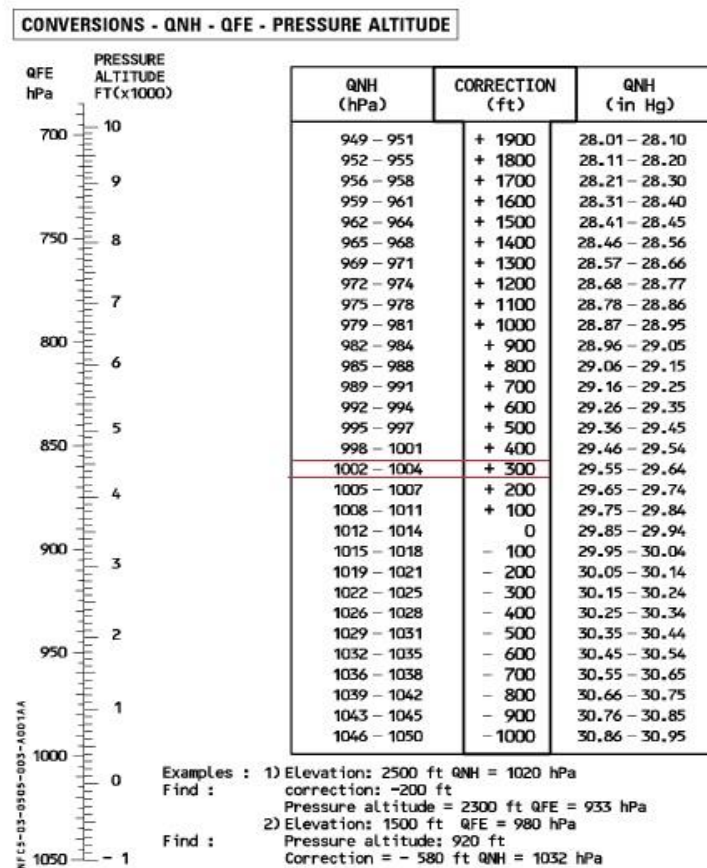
CONVERSIONS - QNH - QFE - PRESSURE ALTITUDE

QFE hPa

PRESSURE ALTITUDE FT(x1000)

700 10
9
750 8
7
800 6
850 5
4
900 3
2
950
1
1000 0
1050 - 1

| QNH (hPa) | CORRECTION (ft) | QNH (in Hg) |
|---|---|---|
| 949 – 951 | + 1900 | 28.01 – 28.10 |
| 952 – 955 | + 1800 | 28.11 – 28.20 |
| 956 – 958 | + 1700 | 28.21 – 28.30 |
| 959 – 961 | + 1600 | 28.31 – 28.40 |
| 962 – 964 | + 1500 | 28.41 – 28.45 |
| 965 – 968 | + 1400 | 28.46 – 28.56 |
| 969 – 971 | + 1300 | 28.57 – 28.66 |
| 972 – 974 | + 1200 | 28.68 – 28.77 |
| 975 – 978 | + 1100 | 28.78 – 28.86 |
| 979 – 981 | + 1000 | 28.87 – 28.95 |
| 982 – 984 | + 900 | 28.96 – 29.05 |
| 985 – 988 | + 800 | 29.06 – 29.15 |
| 989 – 991 | + 700 | 29.16 – 29.25 |
| 992 – 994 | + 600 | 29.26 – 29.35 |
| 995 – 997 | + 500 | 29.36 – 29.45 |
| 998 – 1001 | + 400 | 29.46 – 29.54 |
| 1002 – 1004 | + 300 | 29.55 – 29.64 |
| 1005 – 1007 | + 200 | 29.65 – 29.74 |
| 1008 – 1011 | + 100 | 29.75 – 29.84 |
| 1012 – 1014 | 0 | 29.85 – 29.94 |
| 1015 – 1018 | – 100 | 29.95 – 30.04 |
| 1019 – 1021 | – 200 | 30.05 – 30.14 |
| 1022 – 1025 | – 300 | 30.15 – 30.24 |
| 1026 – 1028 | – 400 | 30.25 – 30.34 |
| 1029 – 1031 | – 500 | 30.35 – 30.44 |
| 1032 – 1035 | – 600 | 30.45 – 30.54 |
| 1036 – 1038 | – 700 | 30.55 – 30.65 |
| 1039 – 1042 | – 800 | 30.66 – 30.75 |
| 1043 – 1045 | – 900 | 30.76 – 30.85 |
| 1046 – 1050 | –1000 | 30.86 – 30.95 |

Examples : 1) Elevation: 2500 ft QNH = 1020 hPa
Find : correction: -200 ft
Pressure altitude = 2300 ft QFE = 933 hPa
2) Elevation: 1500 ft QFE = 980 hPa
Find : Pressure altitude: 920 ft
Correction = – 580 ft QNH = 1032 hPa

F-CS-03-0505-003-A001AA